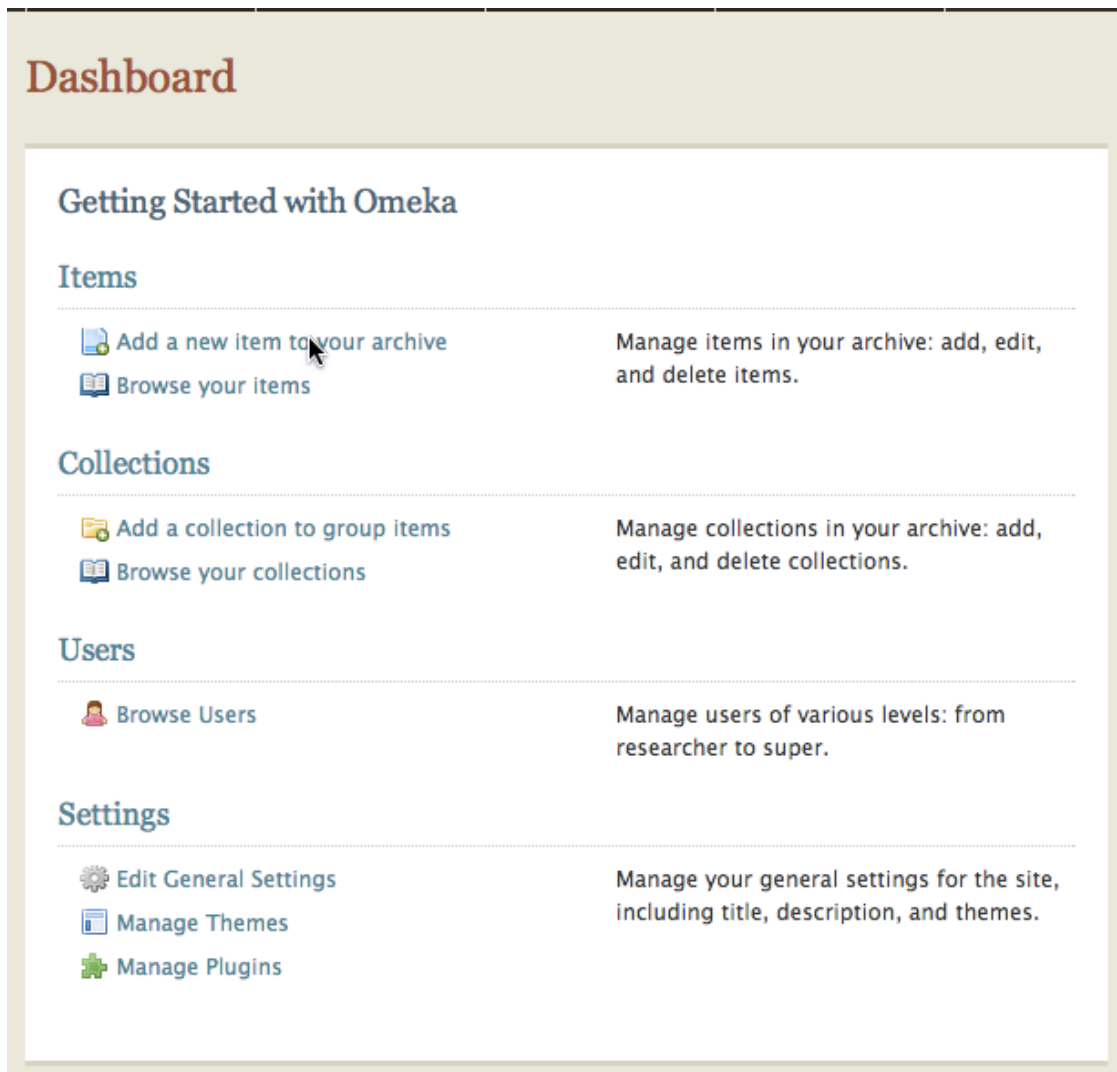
Dashboard

Getting Started with Omeka

Items

Add a new item to your archive
Browse your items

Manage items in your archive: add, edit, and delete items.

Collections

Add a collection to group items
Browse your collections

Manage collections in your archive: add, edit, and delete collections.

Users

Browse Users

Manage users of various levels: from researcher to super.

Settings

Edit General Settings
Manage Themes
Manage Plugins

Manage your general settings for the site, including title, description, and themes.